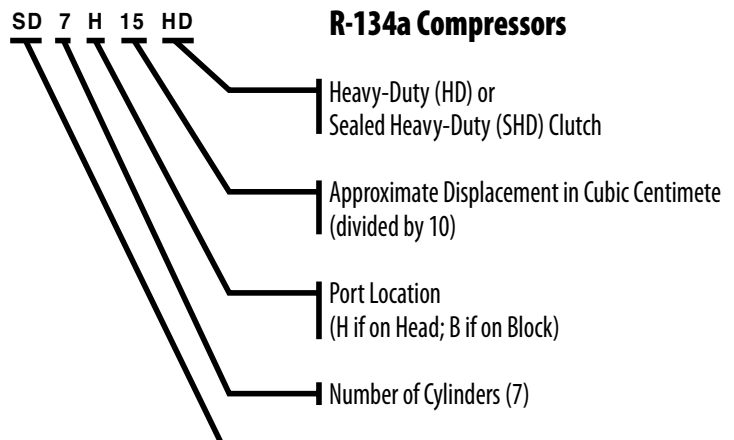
SD 7 H 15 HD

R-134a Compressors

Heavy-Duty (HD) or
Sealed Heavy-Duty (SHD) Clutch

Approximate Displacement in Cubic Centimete
(divided by 10)

Port Location
(H if on Head; B if on Block)

Number of Cylinders (7)